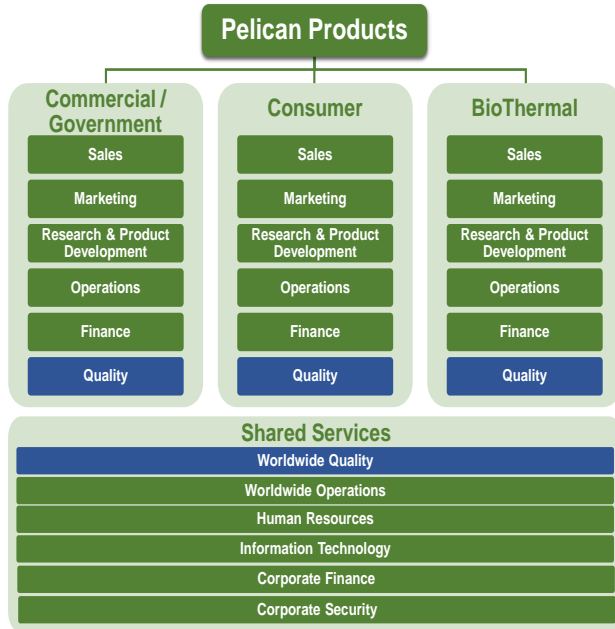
Pelican Products

Commercial / Government

Sales

Marketing

Research & Product Development

Operations

Finance

Quality

Consumer

Sales

Marketing

Research & Product Development

Operations

Finance

Quality

BioThermal

Sales

Marketing

Research & Product Development

Operations

Finance

Quality

Shared Services

Worldwide Quality

Worldwide Operations

Human Resources

Information Technology

Corporate Finance

Corporate Security